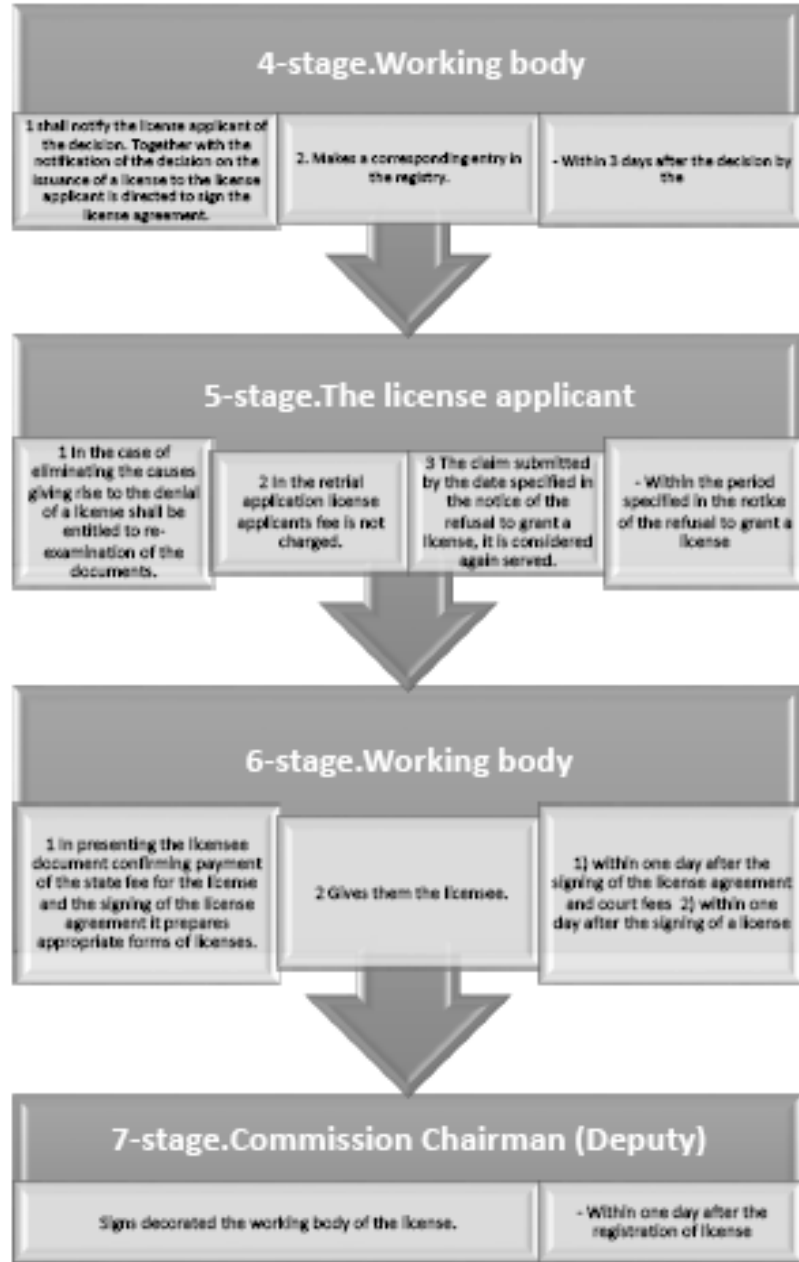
4-stage.Working body

1 shall notify the license applicant of the decision. Together with the notification of the decision on the issuance of a license to the license applicant is directed to sign the license agreement.

2. Makes a corresponding entry in the registry.

- Within 3 days after the decision by the

5-stage.The license applicant

1 In the case of eliminating the causes giving rise to the denial of a license shall be entitled to re-examination of the documents.

2 In the retrial application license applicants fee is not charged.

3 The claim submitted by the date specified in the notice of the refusal to grant a license, it is considered again served.

- Within the period specified in the notice of the refusal to grant a license

6-stage.Working body

1 In presenting the licensee document confirming payment of the state fee for the license and the signing of the license agreement it prepares appropriate forms of licenses.

2 Gives them the licensee.

1) within one day after the signing of the license agreement and court fees 2) within one day after the signing of a license

7-stage.Commission Chairman (Deputy)

Signs decorated the working body of the license.

- Within one day after the registration of license